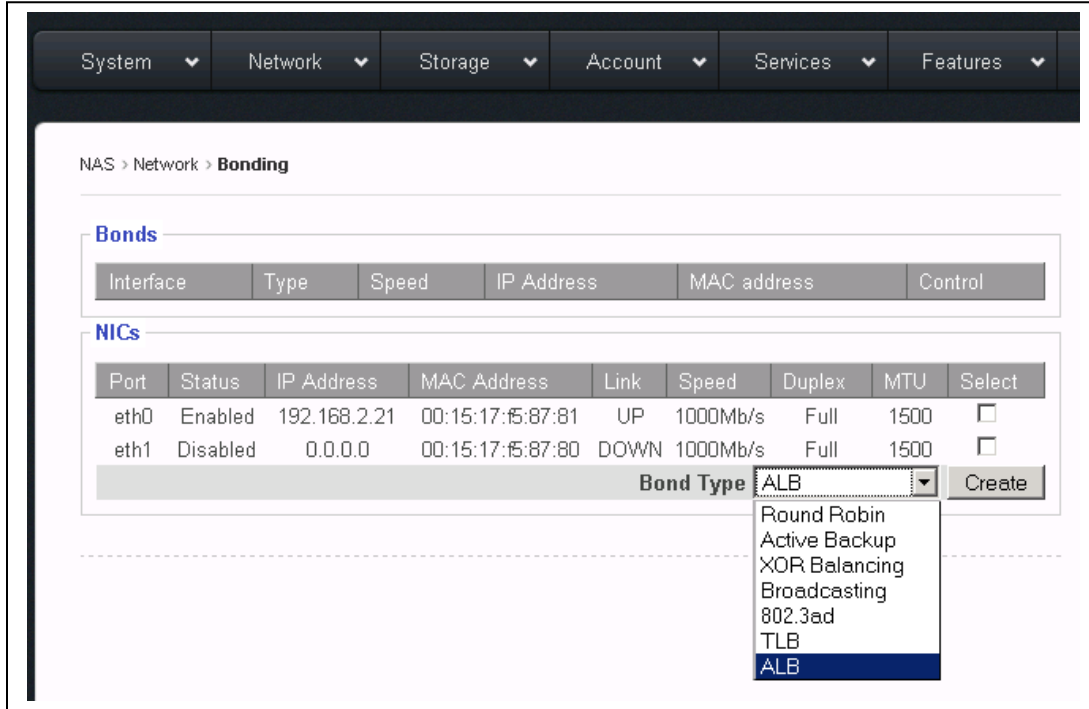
System Network Storage Account Services Features

NAS > Network > **Bonding**

**Bonds**

| Interface | Type | Speed | IP Address | MAC address | Control |
|---|---|---|---|---|---|

**NICs**

| Port | Status | IP Address | MAC Address | Link | Speed | Duplex | MTU | Select |
|---|---|---|---|---|---|---|---|---|
| eth0 | Enabled | 192.168.2.21 | 00:15:17:f5:87:81 | UP | 1000Mb/s | Full | 1500 | ☐ |
| eth1 | Disabled | 0.0.0.0 | 00:15:17:f5:87:80 | DOWN | 1000Mb/s | Full | 1500 | ☐ |

**Bond Type** ALB Create

Round Robin
Active Backup
XOR Balancing
Broadcasting
802.3ad
TLB
ALB